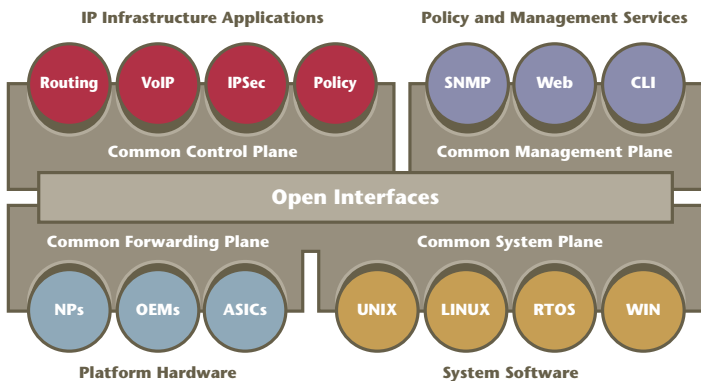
IP Infrastructure Applications

Policy and Management Services

Routing

VoIP

IPSec

Policy

SNMP

Web

CLI

Common Control Plane

Common Management Plane

Open Interfaces

Common Forwarding Plane

Common System Plane

NPs

OEMs

ASICs

UNIX

LINUX

RTOS

WIN

Platform Hardware

System Software